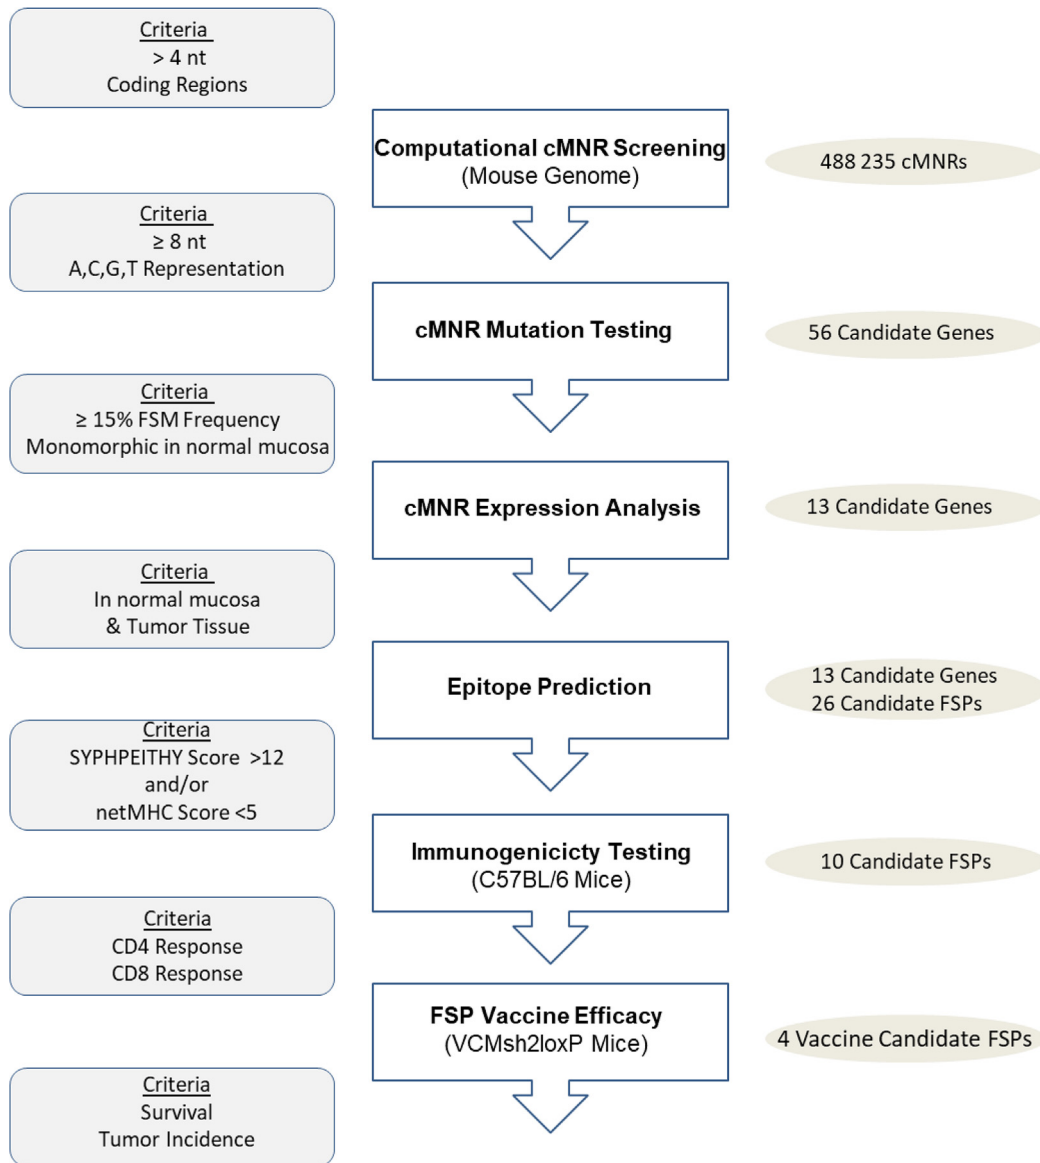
Criteria
> 4 nt
Coding Regions

Computational cMNR Screening
(Mouse Genome)

488 235 cMNRs

Criteria
≥ 8 nt
A,C,G,T Representation

cMNR Mutation Testing

56 Candidate Genes

Criteria
≥ 15% FSM Frequency
Monomorphic in normal mucosa

cMNR Expression Analysis

13 Candidate Genes

Criteria
In normal mucosa
& Tumor Tissue

Epitope Prediction

13 Candidate Genes
26 Candidate FSPs

Criteria
SYPHPEITHY Score >12
and/or
netMHC Score <5

Immunogenicicty Testing
(C57BL/6 Mice)

10 Candidate FSPs

Criteria
CD4 Response
CD8 Response

FSP Vaccine Efficacy
(VCMsh2loxP Mice)

4 Vaccine Candidate FSPs

Criteria
Survival
Tumor Incidence